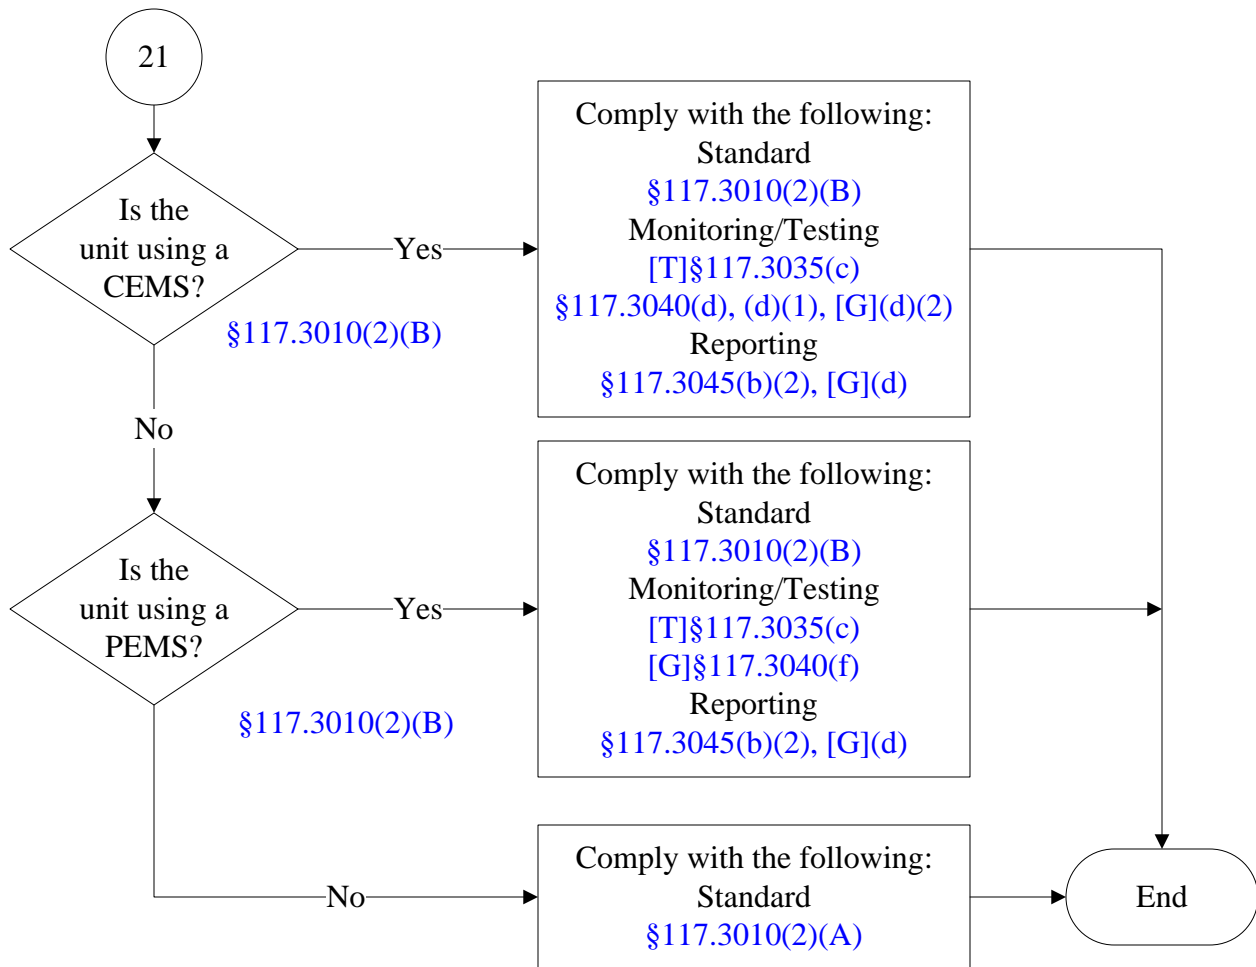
21

Is the unit using a CEMS?

§117.3010(2)(B)

Yes

Comply with the following:
Standard
§117.3010(2)(B)
Monitoring/Testing
[T]§117.3035(c)
§117.3040(d), (d)(1), [G](d)(2)
Reporting
§117.3045(b)(2), [G](d)

No

Is the unit using a PEMS?

§117.3010(2)(B)

Yes

Comply with the following:
Standard
§117.3010(2)(B)
Monitoring/Testing
[T]§117.3035(c)
[G]§117.3040(f)
Reporting
§117.3045(b)(2), [G](d)

No

Comply with the following:
Standard
§117.3010(2)(A)

End